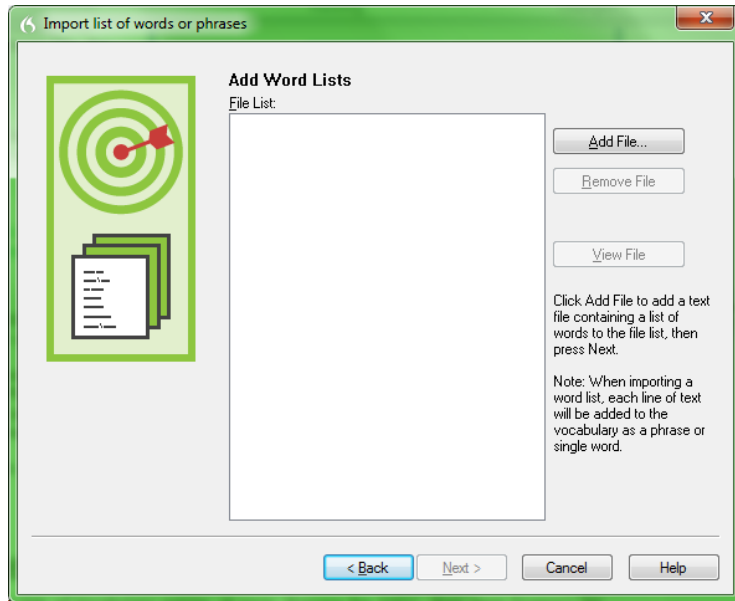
Import list of words or phrases

Add Word Lists

File List:

Add File...

Remove File

View File

Click Add File to add a text file containing a list of words to the file list, then press Next.

Note: When importing a word list, each line of text will be added to the vocabulary as a phrase or single word.

< Back

Next >

Cancel

Help